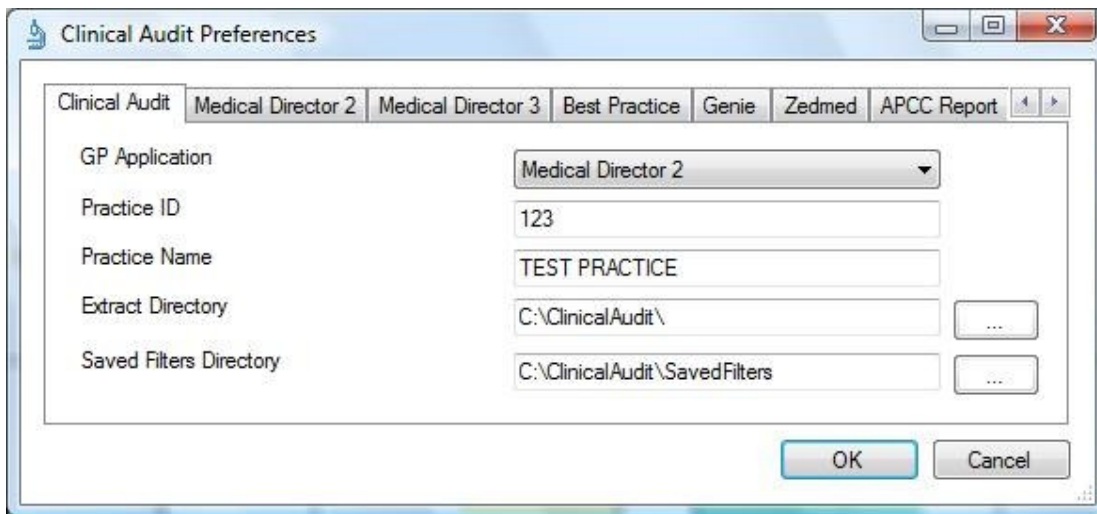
Clinical Audit Preferences

Clinical Audit | Medical Director 2 | Medical Director 3 | Best Practice | Genie | Zedmed | APCC Report

GP Application: Medical Director 2

Practice ID: 123

Practice Name: TEST PRACTICE

Extract Directory: C:\ClinicalAudit\ ...

Saved Filters Directory: C:\ClinicalAudit\SavedFilters ...

OK

Cancel